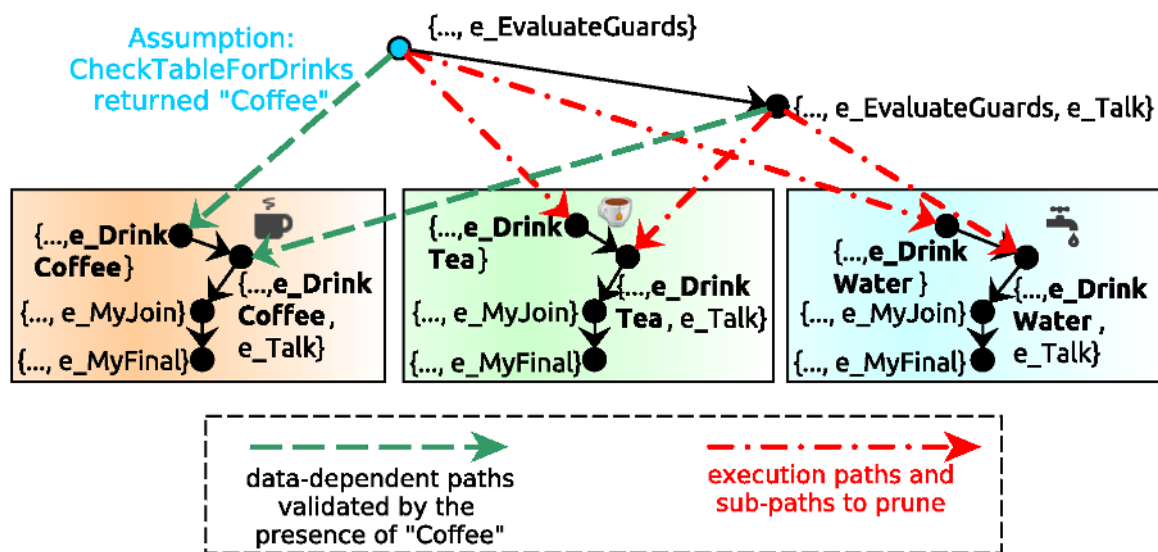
Assumption: CheckTableForDrinks returned "Coffee"

{..., e_EvaluateGuards}

{..., e_EvaluateGuards, e_Talk}

{...,e_Drink Coffee}
{...,e_Drink Coffee, e_Talk}
{..., e_MyJoin}
{..., e_MyFinal}

{...,e_Drink Tea}
{...,e_Drink Tea, e_Talk}
{..., e_MyJoin}
{..., e_MyFinal}

{...,e_Drink Water}
{...,e_Drink Water, e_Talk}
{..., e_MyJoin}
{..., e_MyFinal}

data-dependent paths validated by the presence of "Coffee"

execution paths and sub-paths to prune